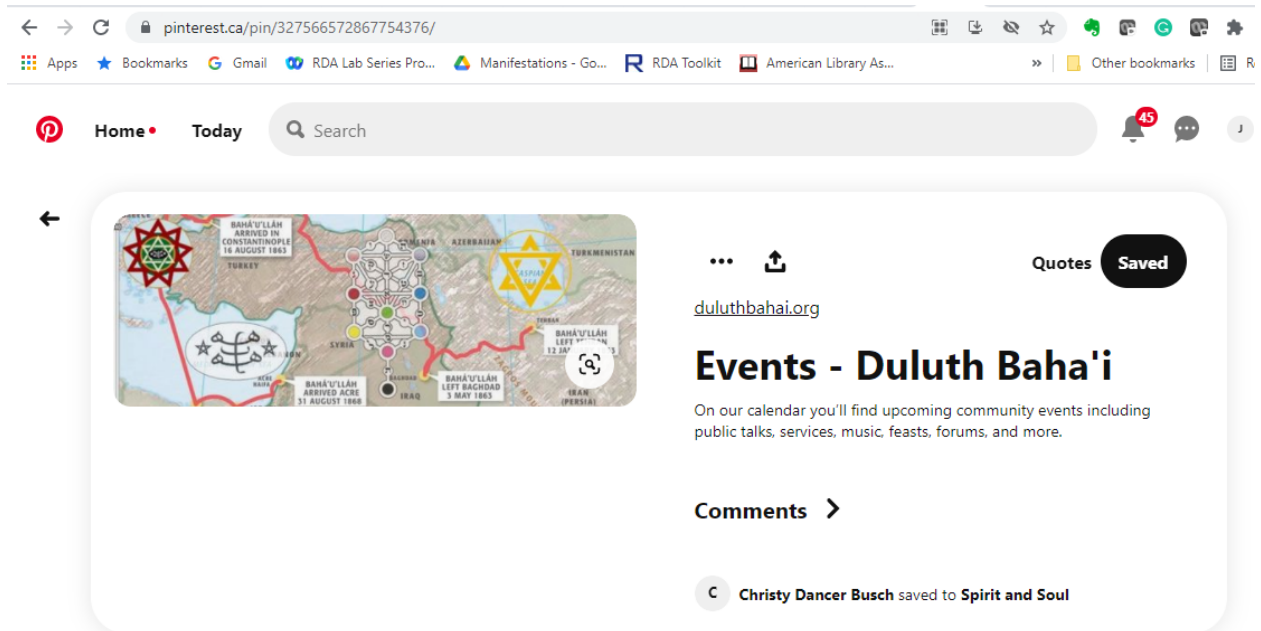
pinterest.ca/pin/327566572867754376/

Apps Bookmarks Gmail RDA Lab Series Pro... Manifestations - Go... RDA Toolkit American Library As... » Other bookmarks R

Home Today Search 45 J

BAHÁ'U'LLÁH ARRIVED IN CONSTANTINOPLE 16 AUGUST 1863
TURKEY
ARMENIA AZERBAIJAN
TURKMENISTAN
CASPIAN
SYRIA
TEHRAN
BAHÁ'U'LLÁH LEFT TEHRAN 12 JAN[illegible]
BAHÁ'U'LLÁH ARRIVED ACRE 31 AUGUST 1868
BAGHDAD
BAHÁ'U'LLÁH LEFT BAGHDAD 3 MAY 1863
IRAQ
IRAN (PERSIA)
ACRE
HAIFA

Quotes Saved

duluthbahai.org

Events - Duluth Baha'i

On our calendar you'll find upcoming community events including public talks, services, music, feasts, forums, and more.

Comments

C Christy Dancer Busch saved to Spirit and Soul